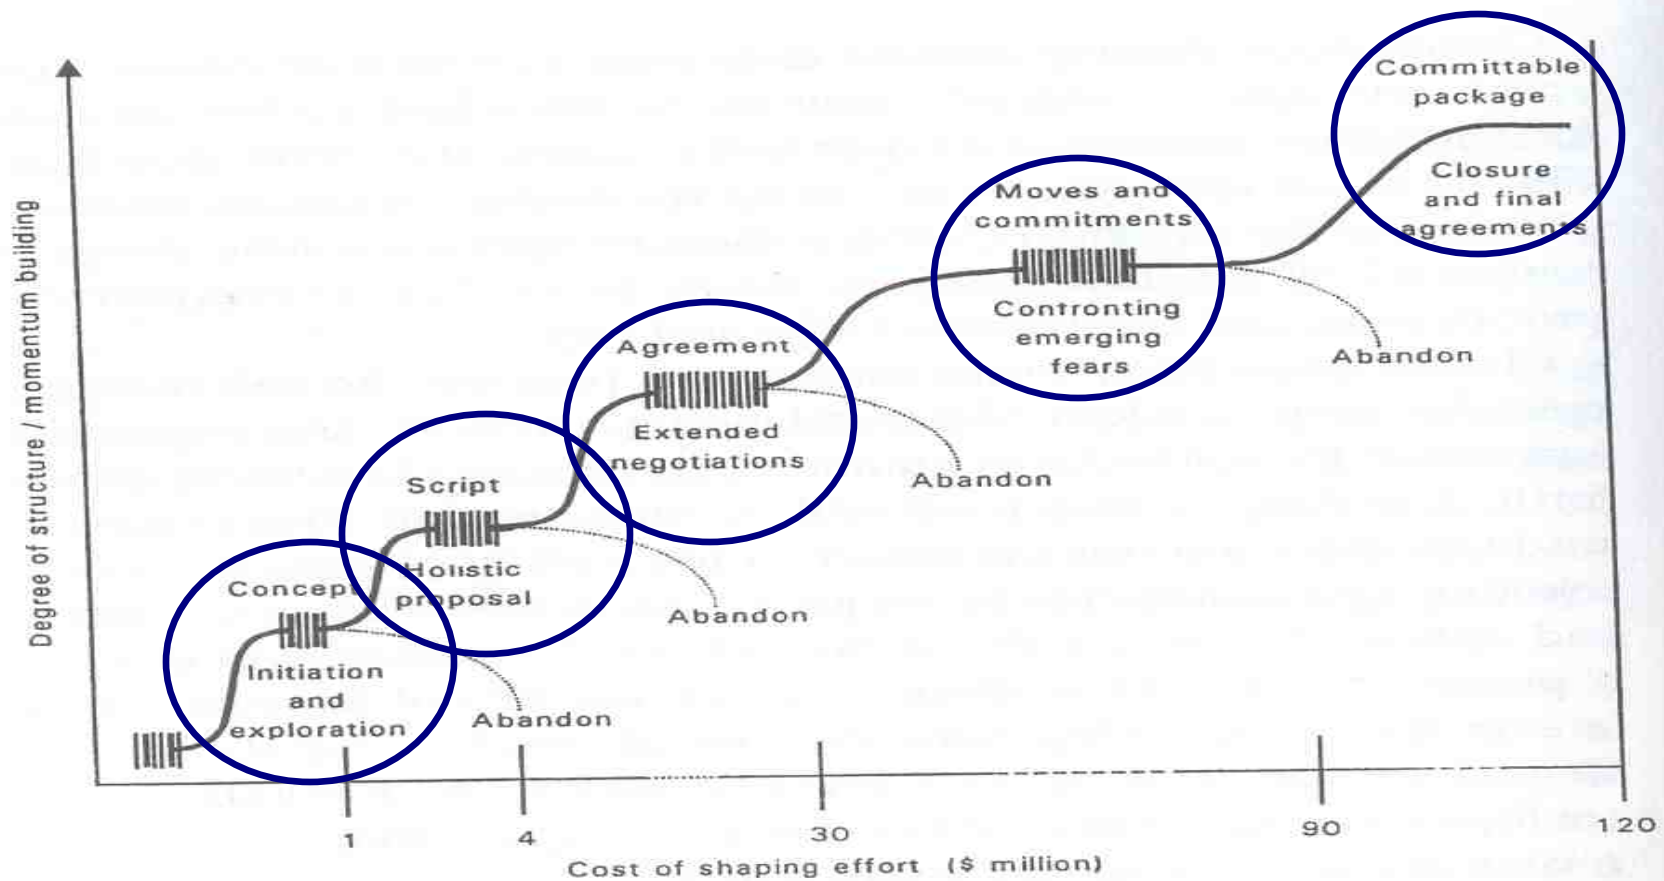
Degree of structure / momentum building

Committable package

Closure and final agreements

Moves and commitments

Confronting emerging fears

Abandon

Agreement

Extended negotiations

Abandon

Script

Holistic proposal

Abandon

Concept

Initiation and exploration

Abandon

1

4

30

90

120

Cost of shaping effort ($ million)